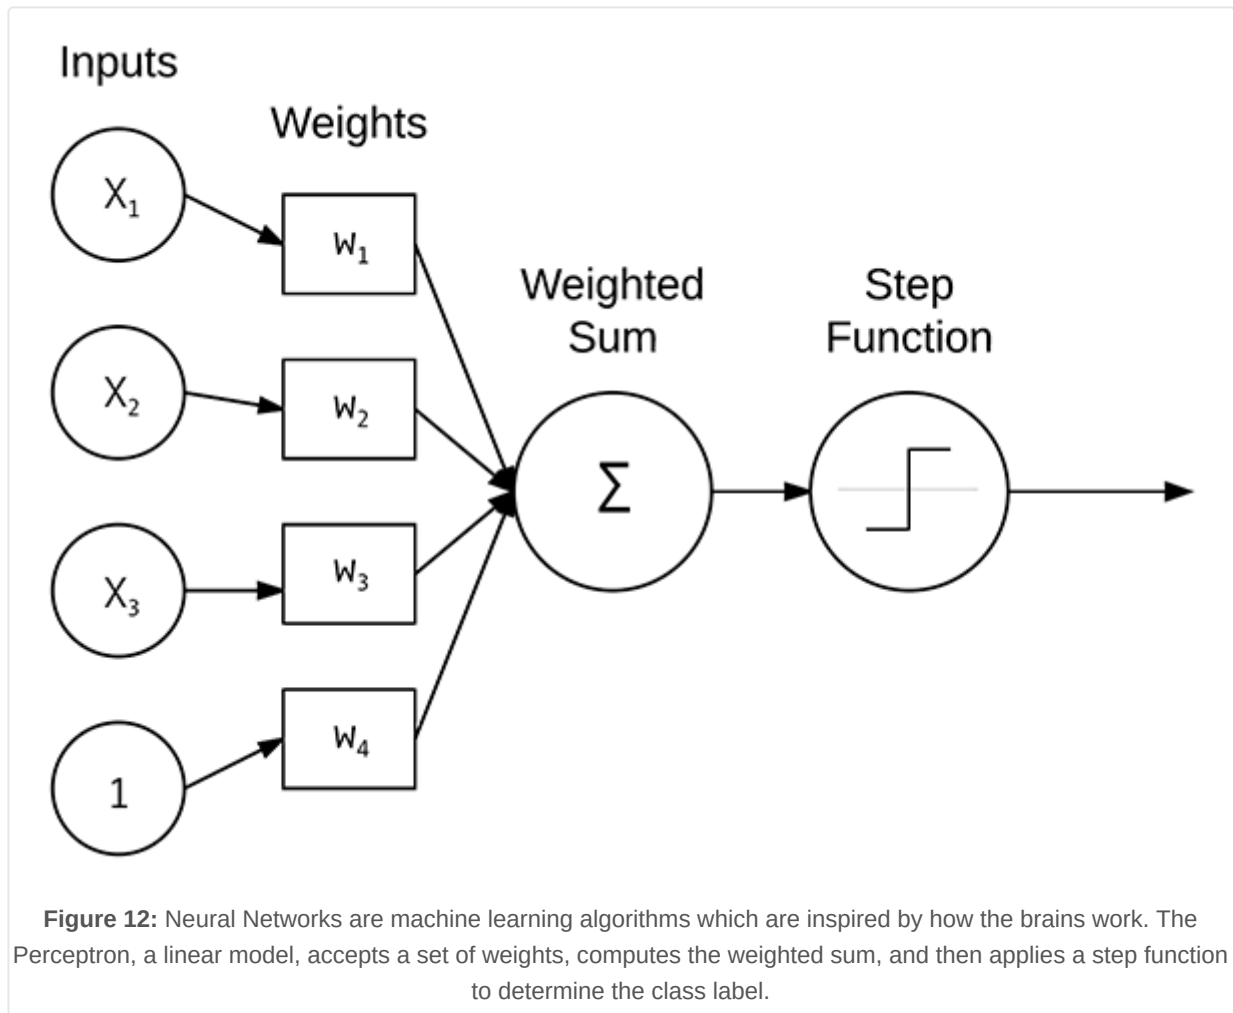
Inputs

Weights

$X_1$

$w_1$

$X_2$

$w_2$

$X_3$

$w_3$

1

$w_4$

Weighted Sum

$\Sigma$

Step Function

**Figure 12:** Neural Networks are machine learning algorithms which are inspired by how the brains work. The Perceptron, a linear model, accepts a set of weights, computes the weighted sum, and then applies a step function to determine the class label.